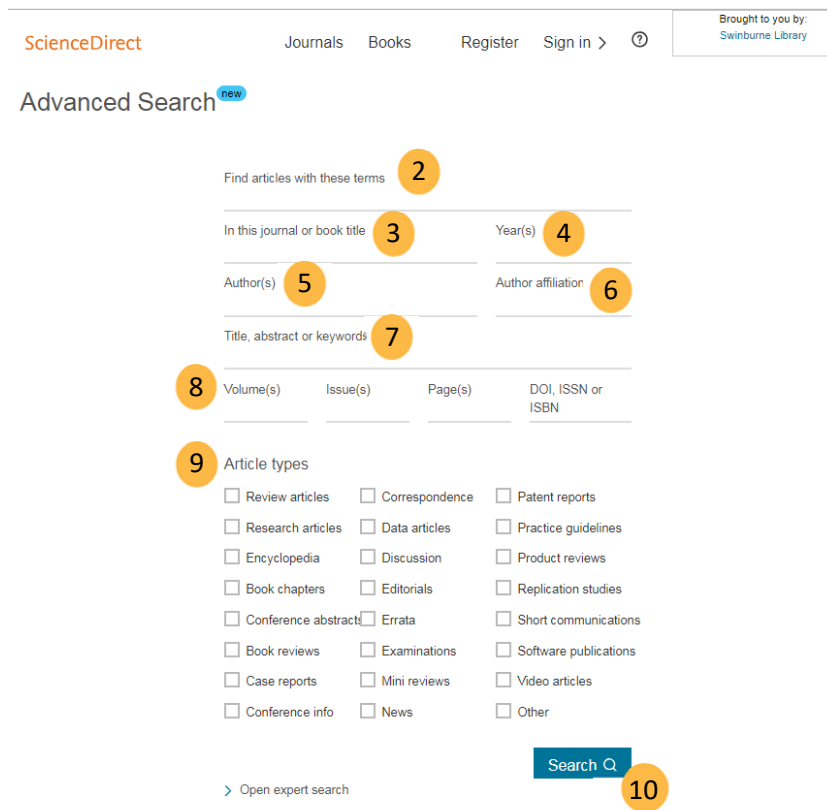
ScienceDirect

Journals Books Register Sign in ›

Brought to you by:
Swinburne Library

Advanced Search new

Find articles with these terms 2

In this journal or book title 3

Year(s) 4

Author(s) 5

Author affiliation 6

Title, abstract or keywords 7

8 Volume(s) Issue(s) Page(s) DOI, ISSN or ISBN

9 Article types

| | | |
|---|---|---|
| Review articles | Correspondence | Patent reports |
| Research articles | Data articles | Practice guidelines |
| Encyclopedia | Discussion | Product reviews |
| Book chapters | Editorials | Replication studies |
| Conference abstracts | Errata | Short communications |
| Book reviews | Examinations | Software publications |
| Case reports | Mini reviews | Video articles |
| Conference info | News | Other |

Search

10

› Open expert search